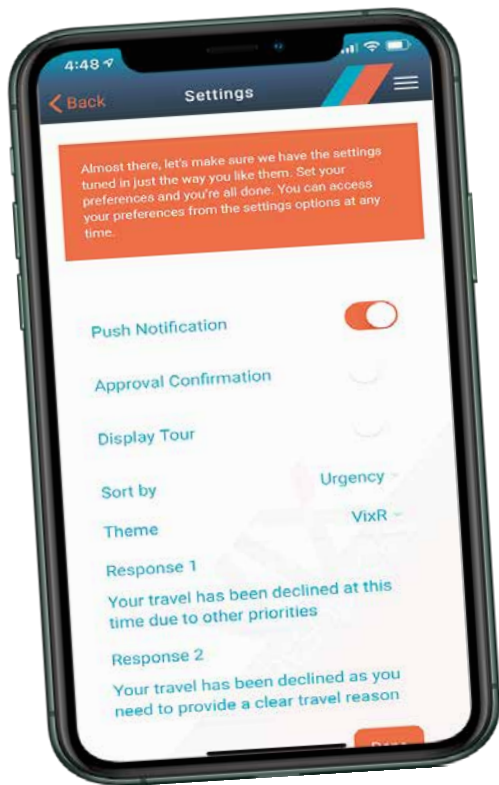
4:48

Back

Settings

Almost there, let's make sure we have the settings tuned in just the way you like them. Set your preferences and you're all done. You can access your preferences from the settings options at any time.

Push Notification

Approval Confirmation

Display Tour

Sort by

Urgency

Theme

VixR

Response 1

Your travel has been declined at this time due to other priorities

Response 2

Your travel has been declined as you need to provide a clear travel reason

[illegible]